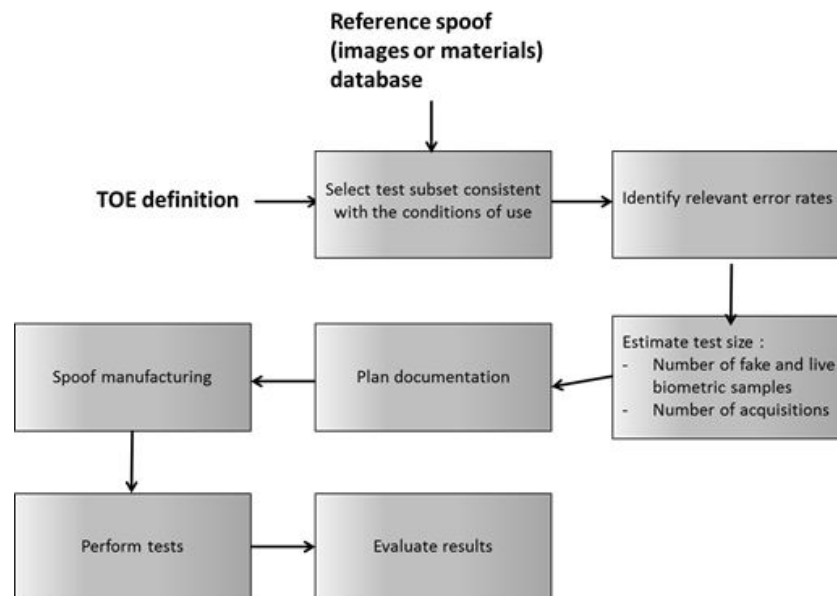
Reference spoof (images or materials) database

TOE definition

Select test subset consistent with the conditions of use

Identify relevant error rates

Estimate test size :
- Number of fake and live biometric samples
- Number of acquisitions

Plan documentation

Spoof manufacturing

Perform tests

Evaluate results